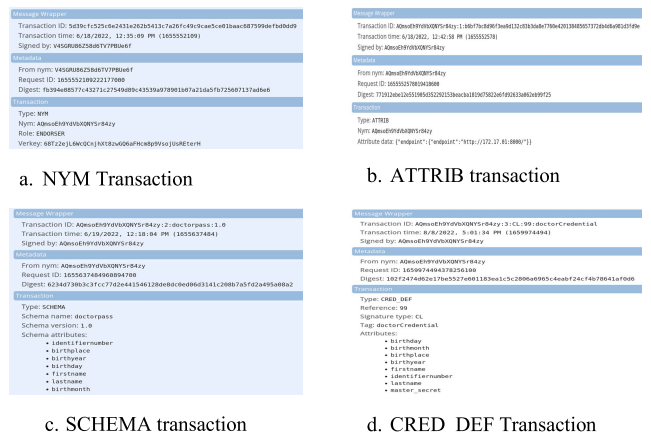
Message Wrapper
Transaction ID: 5d39cfc525c6e2431e262b5413c7a26fc49c9cae5ce01baac687599defbd0dd9
Transaction time: 6/18/2022, 12:35:09 PM (1655552109)
Signed by: V4SGRU86Z58d6TV7PBUe6f

Metadata
From nym: V4SGRU86Z58d6TV7PBUe6f
Request ID: 1655552109222177000
Digest: fb394e08577c43271c27549d89c43539a978901b07a21da5fb725607137ad6e6

Transaction
Type: NYM
Nym: AQmsoEh9YdVbXQNYSr84zy
Role: ENDORSER
Verkey: 68T2zeJL6WcQCnjNXt8zwG06aFHcm8p9VsoJUsREterH

a. NYM Transaction

Message Wrapper
Transaction ID: AQmsoEh9YdVbXQNYSr84zy:1:b6bf79c8d90f3ee8d132c03b3da0e7780e4201384850573724b4d6a981d1fd9e
Transaction time: 6/18/2022, 12:42:50 PM (1655552570)
Signed by: AQmsoEh9YdVbXQNYSr84zy

Metadata
From nym: AQmsoEh9YdVbXQNYSr84zy
Request ID: 1655552570819418600
Digest: 771912dbe12e551985d352292153beacba1819d75022e6fd92633a662eb99f25

Transaction
Type: ATTRIB
Nym: AQmsoEh9YdVbXQNYSr84zy
Attribute data: {"endpoint":{"endpoint":"http://172.17.01:8000/"}}

b. ATTRIB transaction

Message Wrapper
Transaction ID: AQmsoEh9YdVbXQNYSr84zy:2:doctorpass:1.0
Transaction time: 6/19/2022, 12:18:04 PM (1655637484)
Signed by: AQmsoEh9YdVbXQNYSr84zy

Metadata
From nym: AQmsoEh9YdVbXQNYSr84zy
Request ID: 1655637484960894700
Digest: 6234d730b3c3fcc77d2e441546128de8dc0ed06d3141c208b7a5fd2a495a08a2

Transaction
Type: SCHEMA
Schema name: doctorpass
Schema version: 1.0
Schema attributes:
• identifiernumber
• birthplace
• birthyear
• birthday
• firstname
• lastname
• birthmonth

c. SCHEMA transaction

Message Wrapper
Transaction ID: AQmsoEh9YdVbXQNYSr84zy:3:CL:99:doctorCredential
Transaction time: 8/8/2022, 5:01:34 PM (1659974494)
Signed by: AQmsoEh9YdVbXQNYSr84zy

Metadata
From nym: AQmsoEh9YdVbXQNYSr84zy
Request ID: 1659974494378256100
Digest: 102f2474d62e17be5527e601103ea1c5c2806a6965c4eabf24cf4b70641af0d6

Transaction
Type: CRED_DEF
Reference: 99
Signature type: CL
Tag: doctorCredential
Attributes:
• birthday
• birthmonth
• birthplace
• birthyear
• firstname
• identifiernumber
• lastname
• master_secret

d. CRED_DEF Transaction